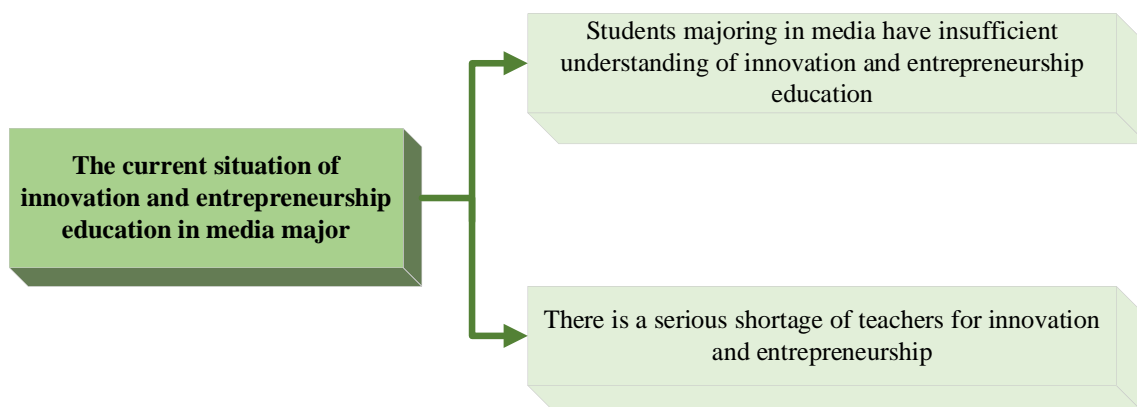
The current situation of innovation and entrepreneurship education in media major

Students majoring in media have insufficient understanding of innovation and entrepreneurship education

There is a serious shortage of teachers for innovation and entrepreneurship